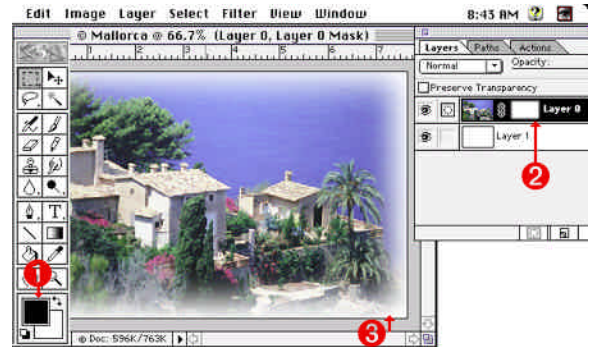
Edit Image Layer Select Filter View Window 8:43 AM

Mallorca @ 66.7% (Layer 0, Layer 0 Mask)

1 2 3 4 5 6 7

Layers Paths Actions

Normal Opacity:

Preserve Transparency

Layer 0

Layer 1

2

1

3

Doc: 596K/763K